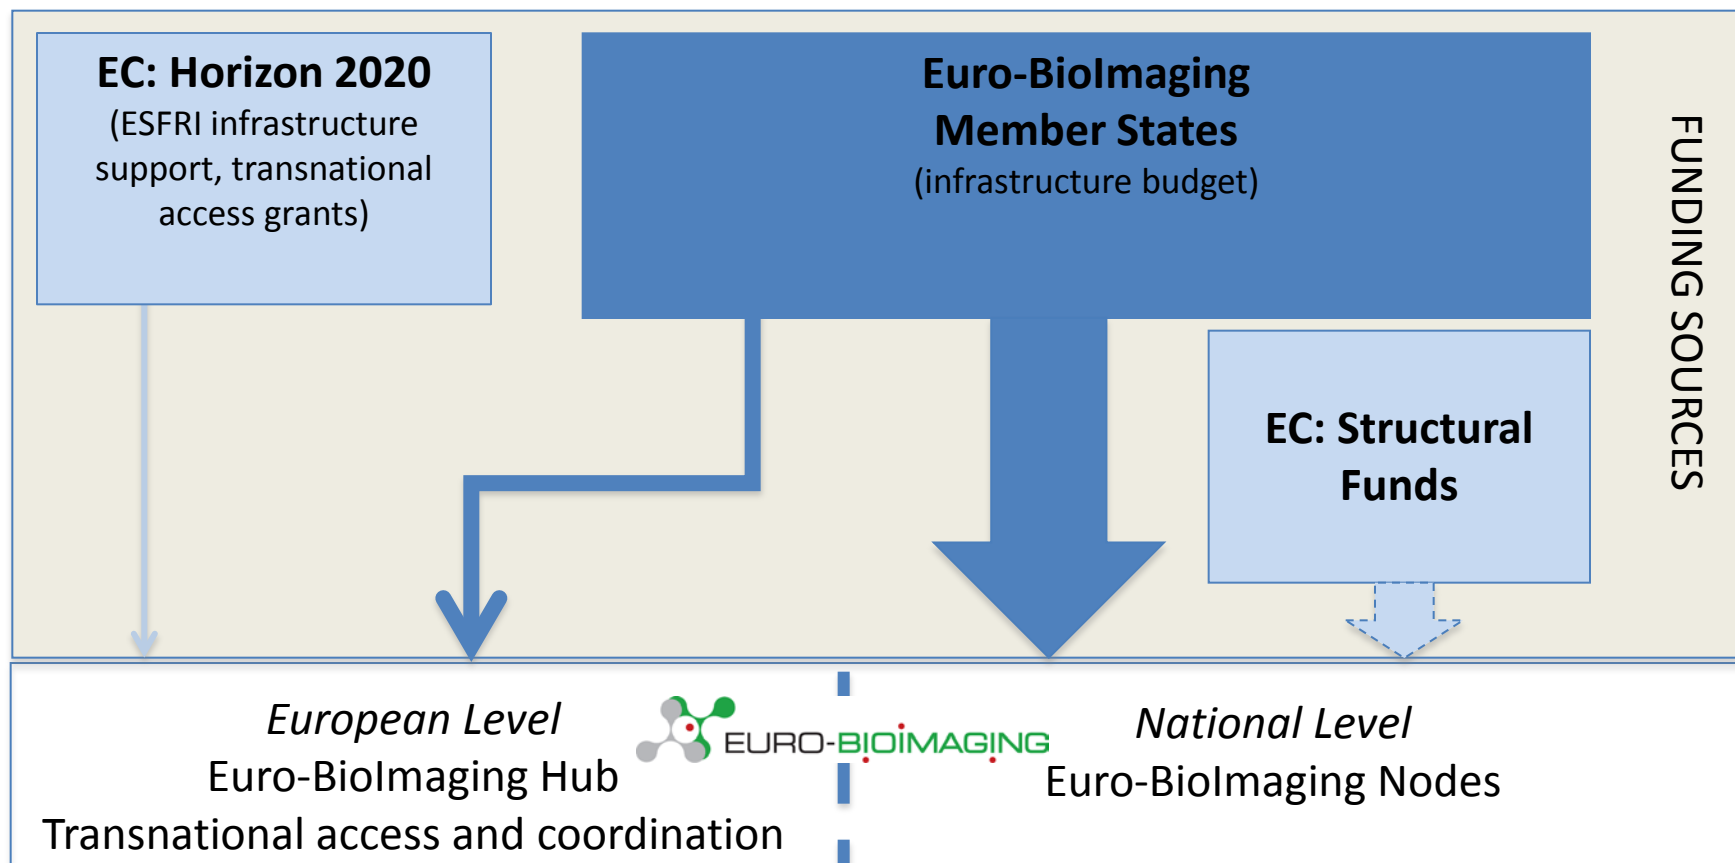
EC: Horizon 2020
(ESFRI infrastructure support, transnational access grants)

Euro-BioImaging Member States
(infrastructure budget)

EC: Structural Funds

FUNDING SOURCES

European Level
Euro-BioImaging Hub
Transnational access and coordination

EURO-BIOIMAGING

National Level
Euro-BioImaging Nodes